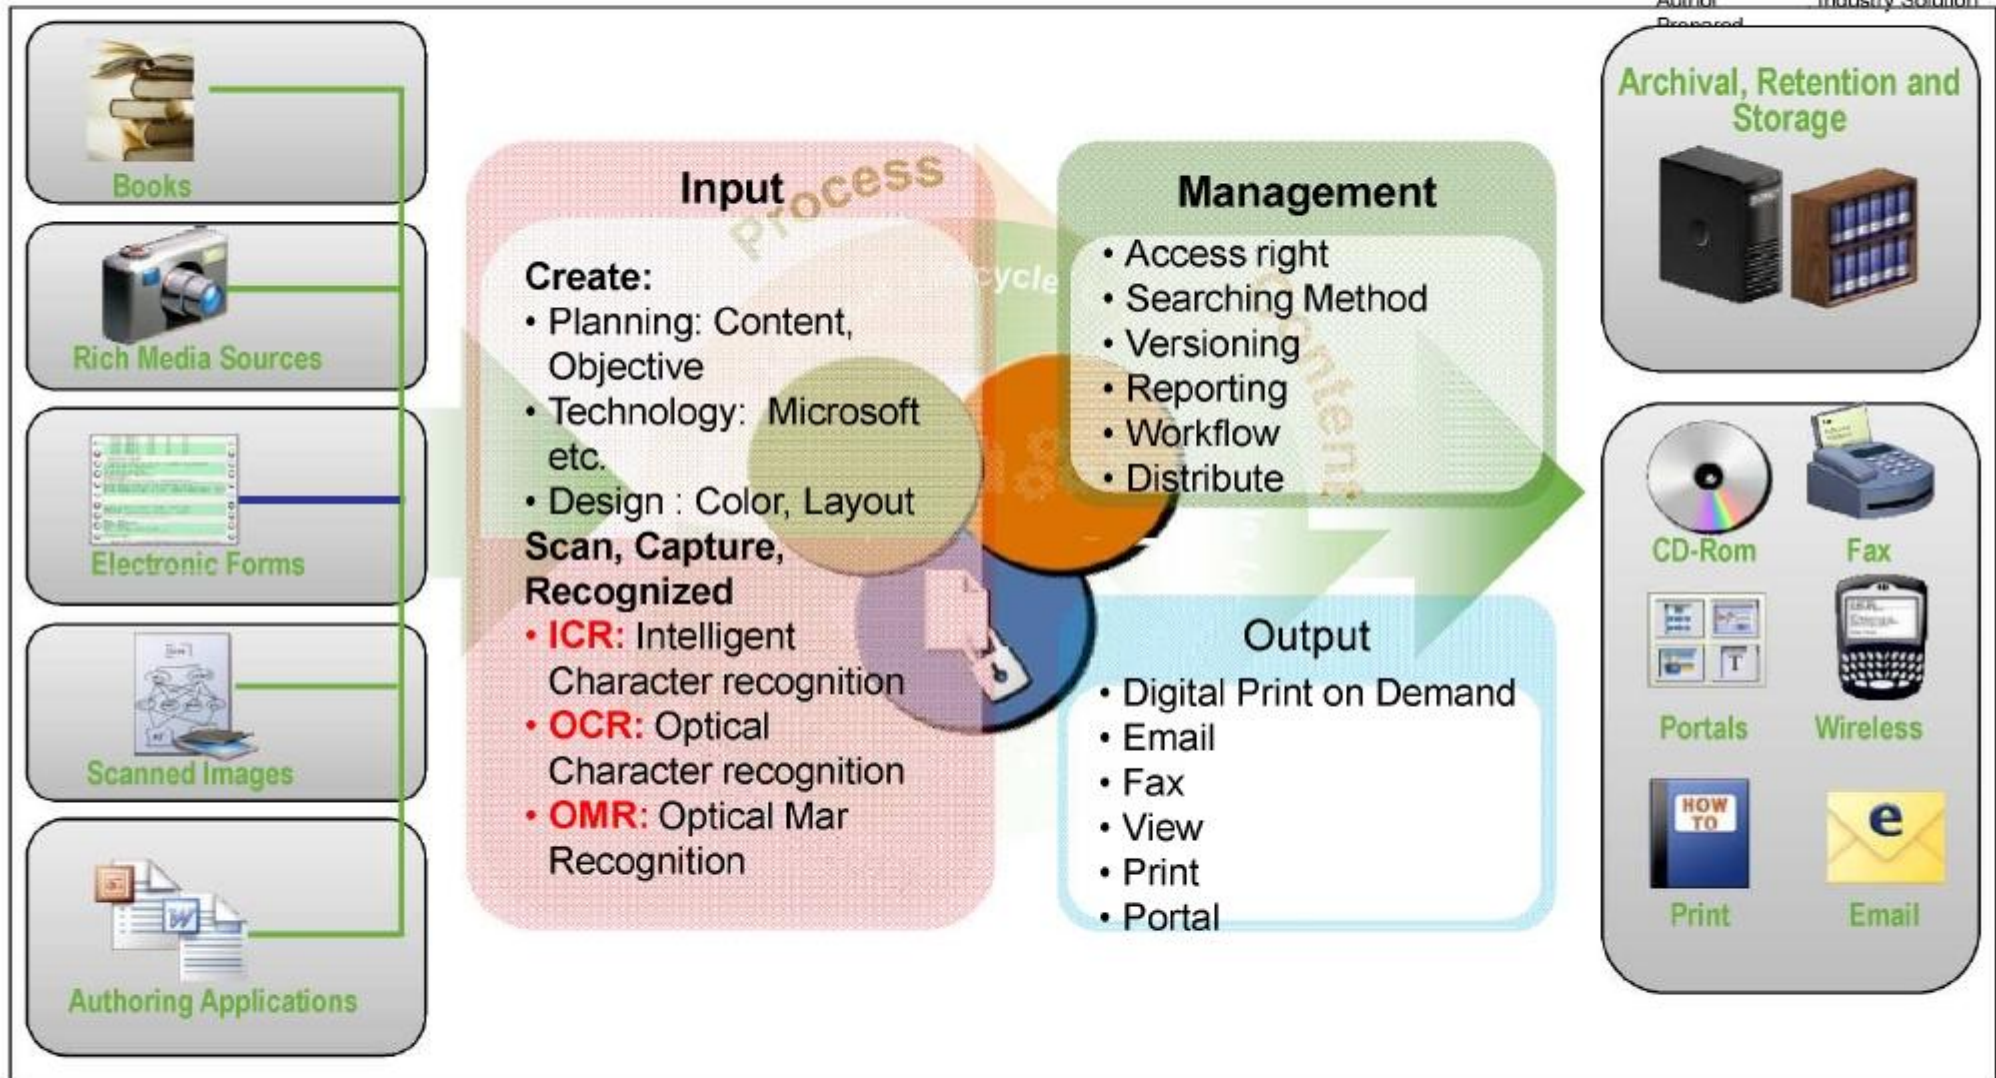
Author Prepared

Industry Solution

Books

Rich Media Sources

Electronic Forms

Scanned Images

Authoring Applications

Process

cycle

Content

Input

Create:

• Planning: Content, Objective

• Technology: Microsoft etc.

• Design : Color, Layout

Scan, Capture, Recognized

• ICR: Intelligent Character recognition

• OCR: Optical Character recognition

• OMR: Optical Mar Recognition

Management

• Access right

• Searching Method

• Versioning

• Reporting

• Workflow

• Distribute

Output

• Digital Print on Demand

• Email

• Fax

• View

• Print

• Portal

Archival, Retention and Storage

CD-Rom

Fax

Portals

Wireless

HOW TO

Print

Email